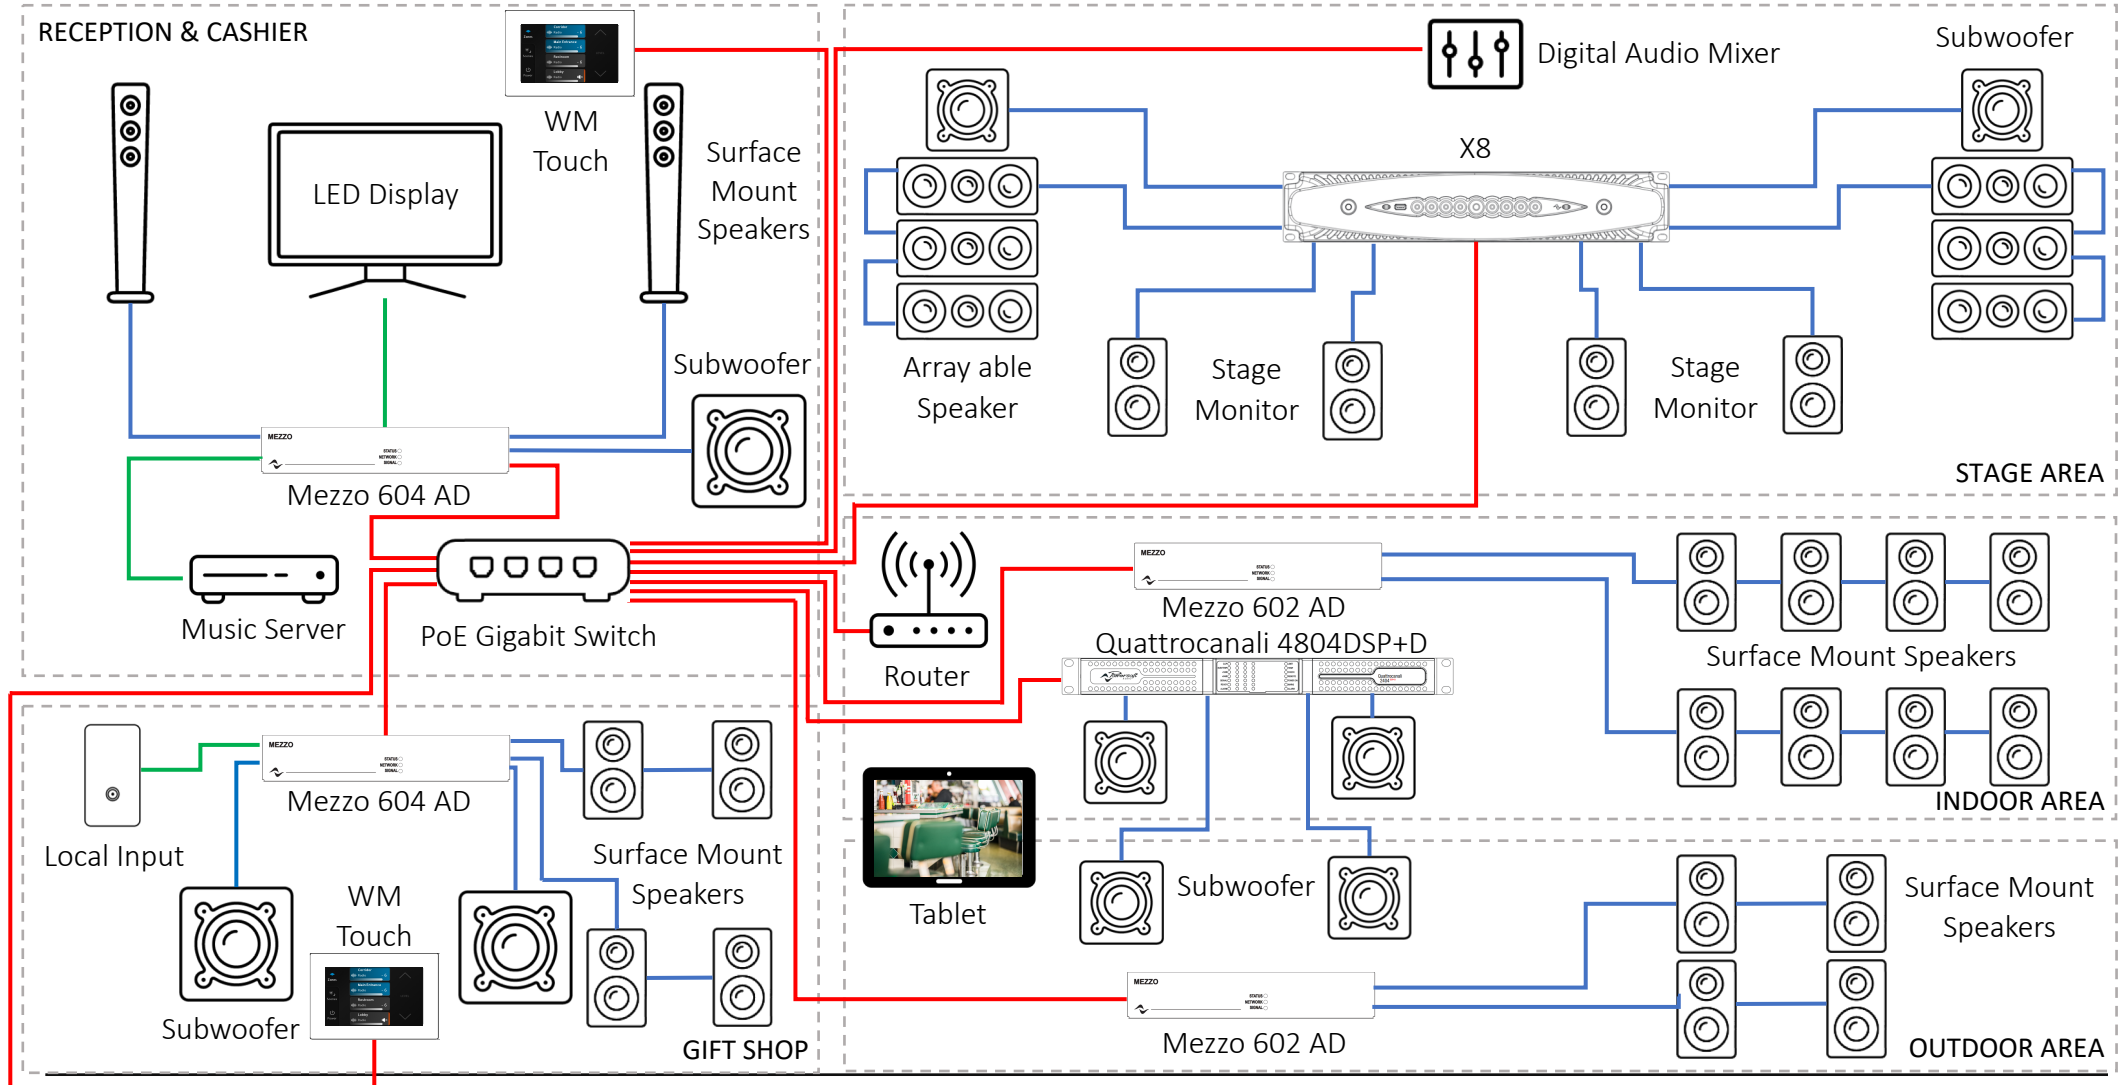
RECEPTION & CASHIER

WM Touch

Surface Mount Speakers

LED Display

Subwoofer

Mezzo 604 AD

Music Server

PoE Gigabit Switch

Digital Audio Mixer

Subwoofer

X8

Array able Speaker

Stage Monitor

Stage Monitor

STAGE AREA

Router

Mezzo 602 AD

Quattrocanali 4804DSP+D

Surface Mount Speakers

INDOOR AREA

Local Input

Mezzo 604 AD

Surface Mount Speakers

WM Touch

Subwoofer

GIFT SHOP

Tablet

Subwoofer

Surface Mount Speakers

Mezzo 602 AD

OUTDOOR AREA